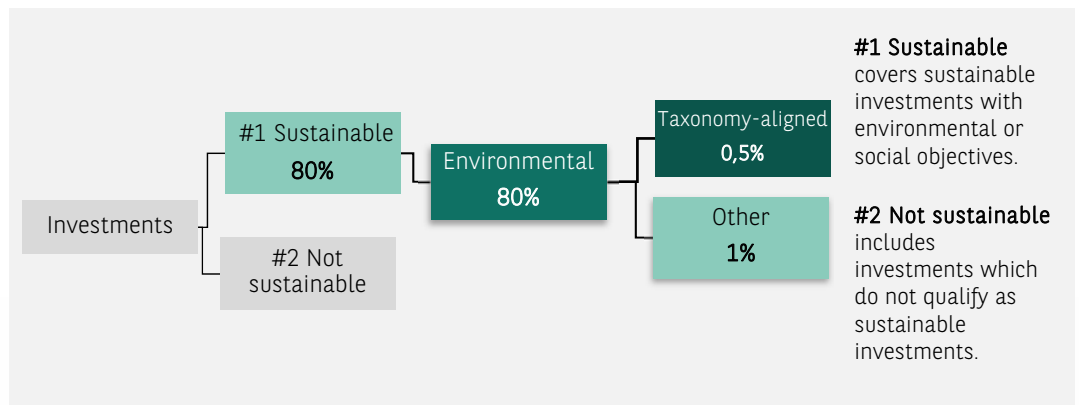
Investments

#1 Sustainable
80%

#2 Not sustainable

Environmental
80%

Taxonomy-aligned
0,5%

Other
1%

**#1 Sustainable** covers sustainable investments with environmental or social objectives.

**#2 Not sustainable** includes investments which do not qualify as sustainable investments.